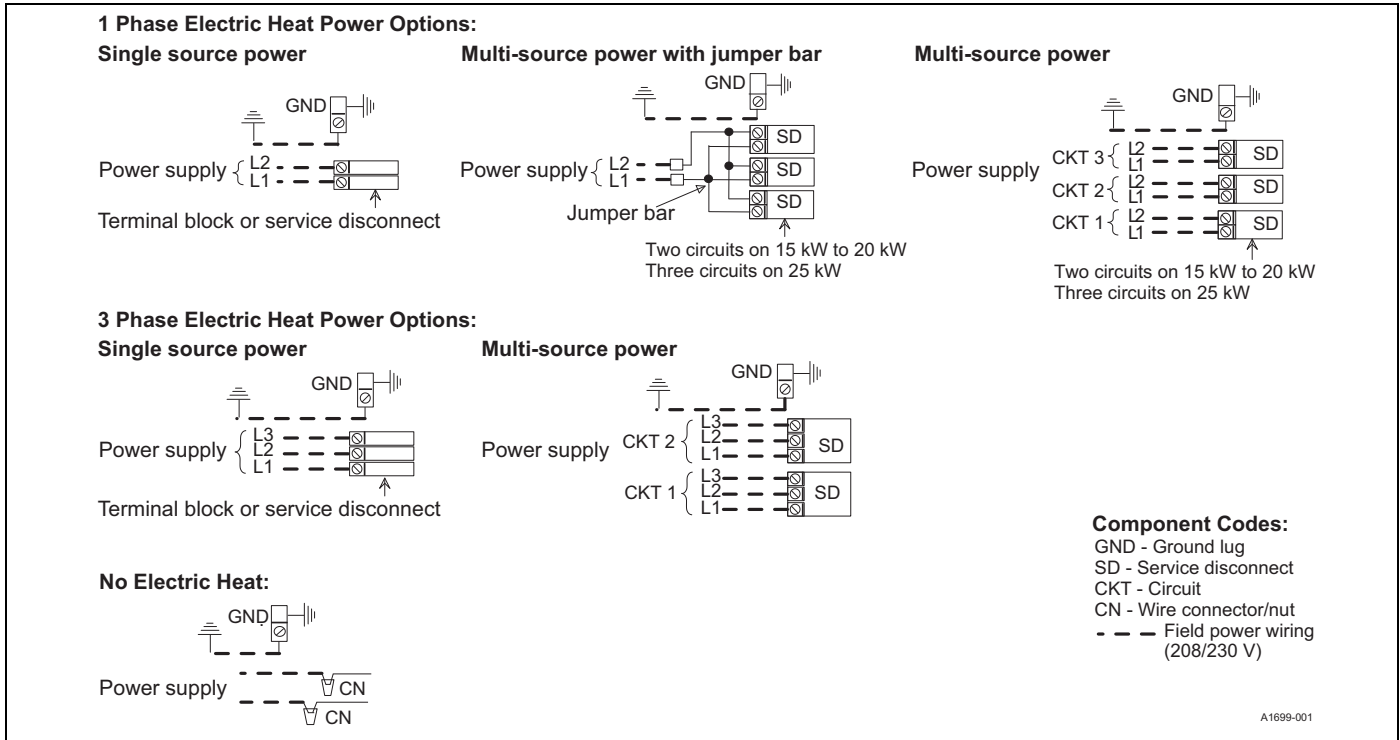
1 Phase Electric Heat Power Options:

Single source power

GND

Power supply L2 L1

Terminal block or service disconnect

Multi-source power with jumper bar

GND

Power supply L2 L1

SD

SD

SD

Jumper bar

Two circuits on 15 kW to 20 kW
Three circuits on 25 kW

Multi-source power

GND

Power supply

CKT 3 L2 L1 SD

CKT 2 L2 L1 SD

CKT 1 L2 L1 SD

Two circuits on 15 kW to 20 kW
Three circuits on 25 kW

3 Phase Electric Heat Power Options:

Single source power

GND

Power supply L3 L2 L1

Terminal block or service disconnect

Multi-source power

GND

Power supply

CKT 2 L3 L2 L1 SD

CKT 1 L3 L2 L1 SD

No Electric Heat:

GND

Power supply

CN

CN

Component Codes:
GND - Ground lug
SD - Service disconnect
CKT - Circuit
CN - Wire connector/nut
Field power wiring (208/230 V)

A1699-001